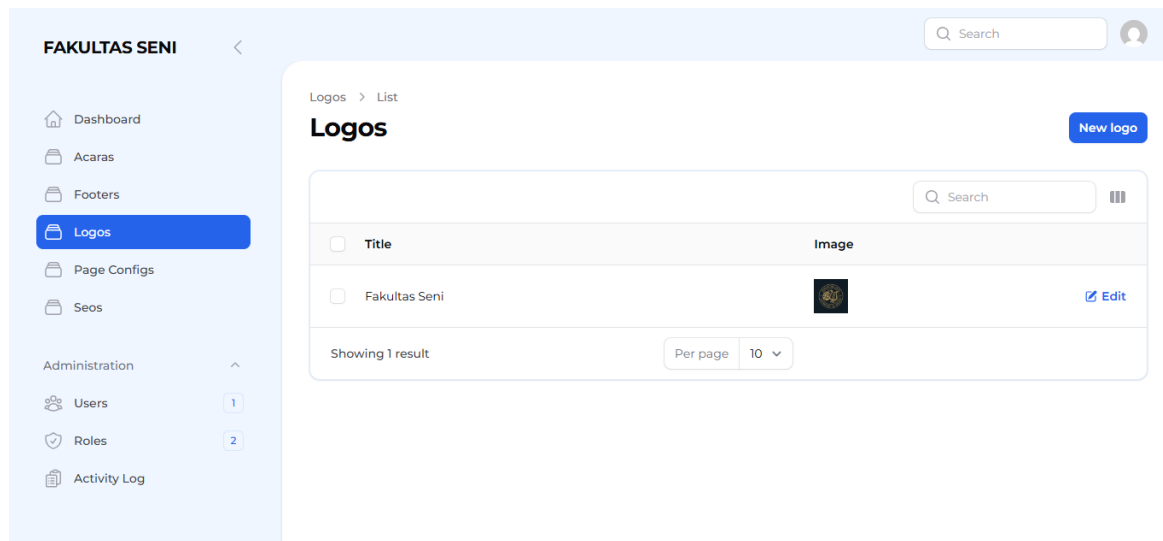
FAKULTAS SENI

Search

Dashboard
Acaras
Footers
Logos
Page Configs
Seos

Administration
Users 1
Roles 2
Activity Log

Logos > List

Logos

New logo

Search

| Title | Image | |
|---|---|---|
| Fakultas Seni | | Edit |

Showing 1 result

Per page 10